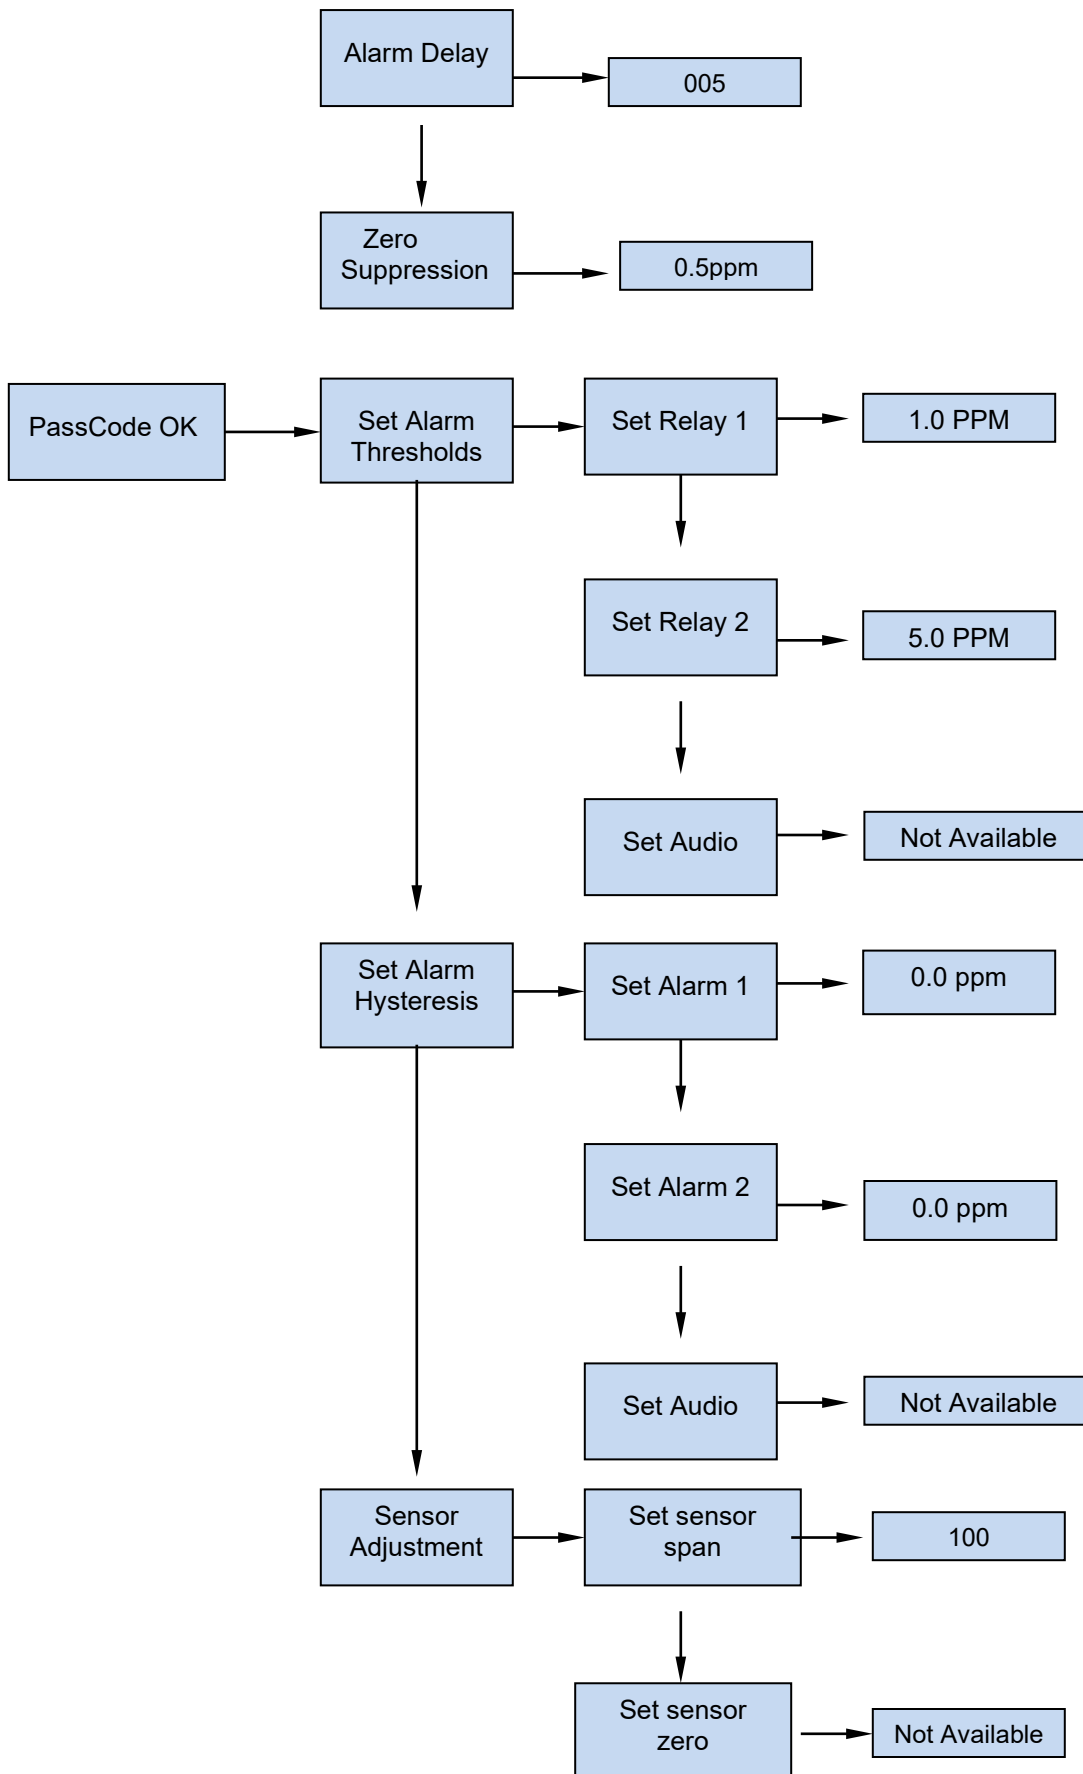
Alarm Delay

005

Zero Suppression

0.5ppm

PassCode OK

Set Alarm Thresholds

Set Relay 1

1.0 PPM

Set Relay 2

5.0 PPM

Set Audio

Not Available

Set Alarm Hysteresis

Set Alarm 1

0.0 ppm

Set Alarm 2

0.0 ppm

Set Audio

Not Available

Sensor Adjustment

Set sensor span

100

Set sensor zero

Not Available